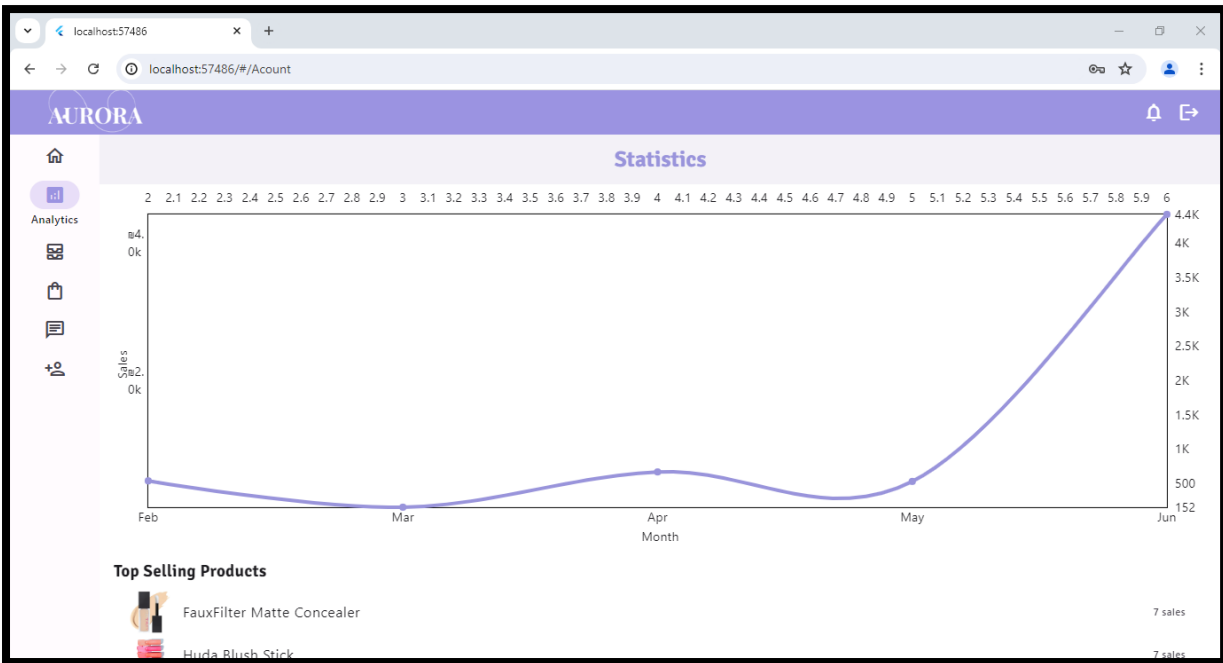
localhost:57486

localhost:57486/#/Acount

AURORA

Analytics

Statistics

2 2.1 2.2 2.3 2.4 2.5 2.6 2.7 2.8 2.9 3 3.1 3.2 3.3 3.4 3.5 3.6 3.7 3.8 3.9 4 4.1 4.2 4.3 4.4 4.5 4.6 4.7 4.8 4.9 5 5.1 5.2 5.3 5.4 5.5 5.6 5.7 5.8 5.9 6

¤4.0k

¤2.0k

Sales

4.4K
4K
3.5K
3K
2.5K
2K
1.5K
1K
500
152

Feb Mar Apr May Jun

Month

Top Selling Products

FauxFilter Matte Concealer 7 sales

Huda Blush Stick 7 sales